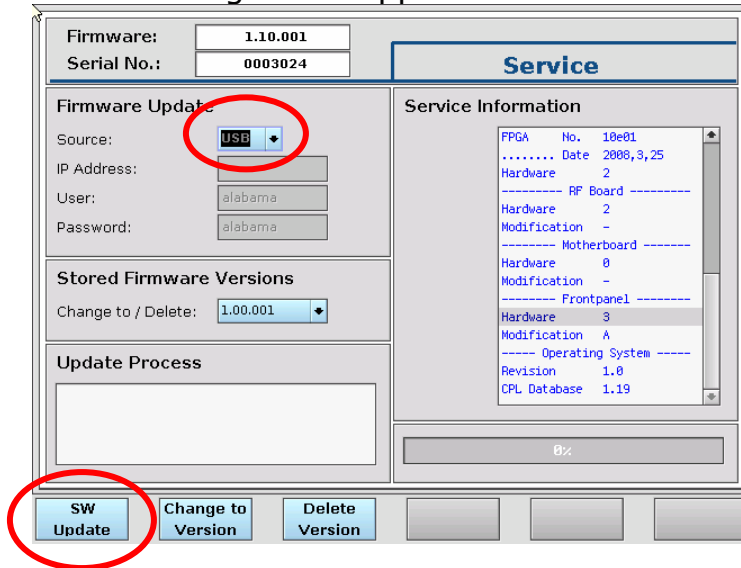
Firmware: 1.10.001
Serial No.: 0003024

Service

Firmware Update
Source: USB
IP Address:
User: alabama
Password: alabama

Stored Firmware Versions
Change to / Delete: 1.00.001

Update Process

Service Information
FPGA No. 10e01
........ Date 2008,3,25
Hardware 2
--------- RF Board ---------
Hardware 2
Modification -
-------- Motherboard -------
Hardware 0
Modification -
-------- Frontpanel --------
Hardware 3
Modification A
----- Operating System -----
Revision 1.0
CPL Database 1.19

0%

SW Update
Change to Version
Delete Version